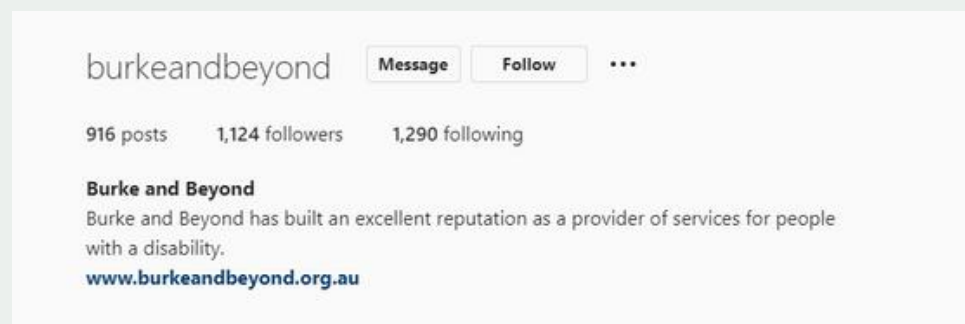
burkeandbeyond Message Follow ...

916 posts 1,124 followers 1,290 following

Burke and Beyond
Burke and Beyond has built an excellent reputation as a provider of services for people with a disability.
www.burkeandbeyond.org.au